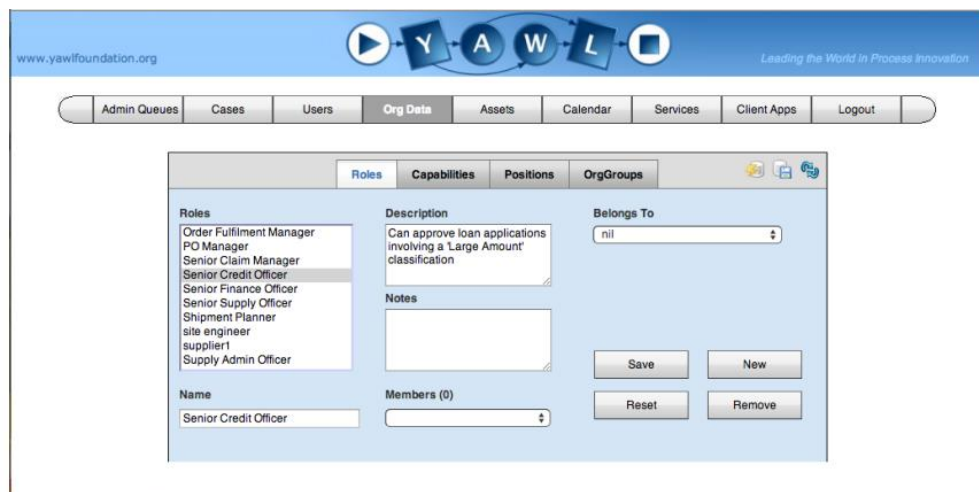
www.yawlfoundation.org

Y A W L

Leading the World in Process Innovation

Admin Queues | Cases | Users | Org Data | Assets | Calendar | Services | Client Apps | Logout

Roles | Capabilities | Positions | OrgGroups

Roles
Order Fulfilment Manager
PO Manager
Senior Claim Manager
Senior Credit Officer
Senior Finance Officer
Senior Supply Officer
Shipment Planner
site engineer
supplier1
Supply Admin Officer

Description
Can approve loan applications involving a 'Large Amount' classification

Belongs To
nil

Notes

Name
Senior Credit Officer

Members (0)

Save
New
Reset
Remove